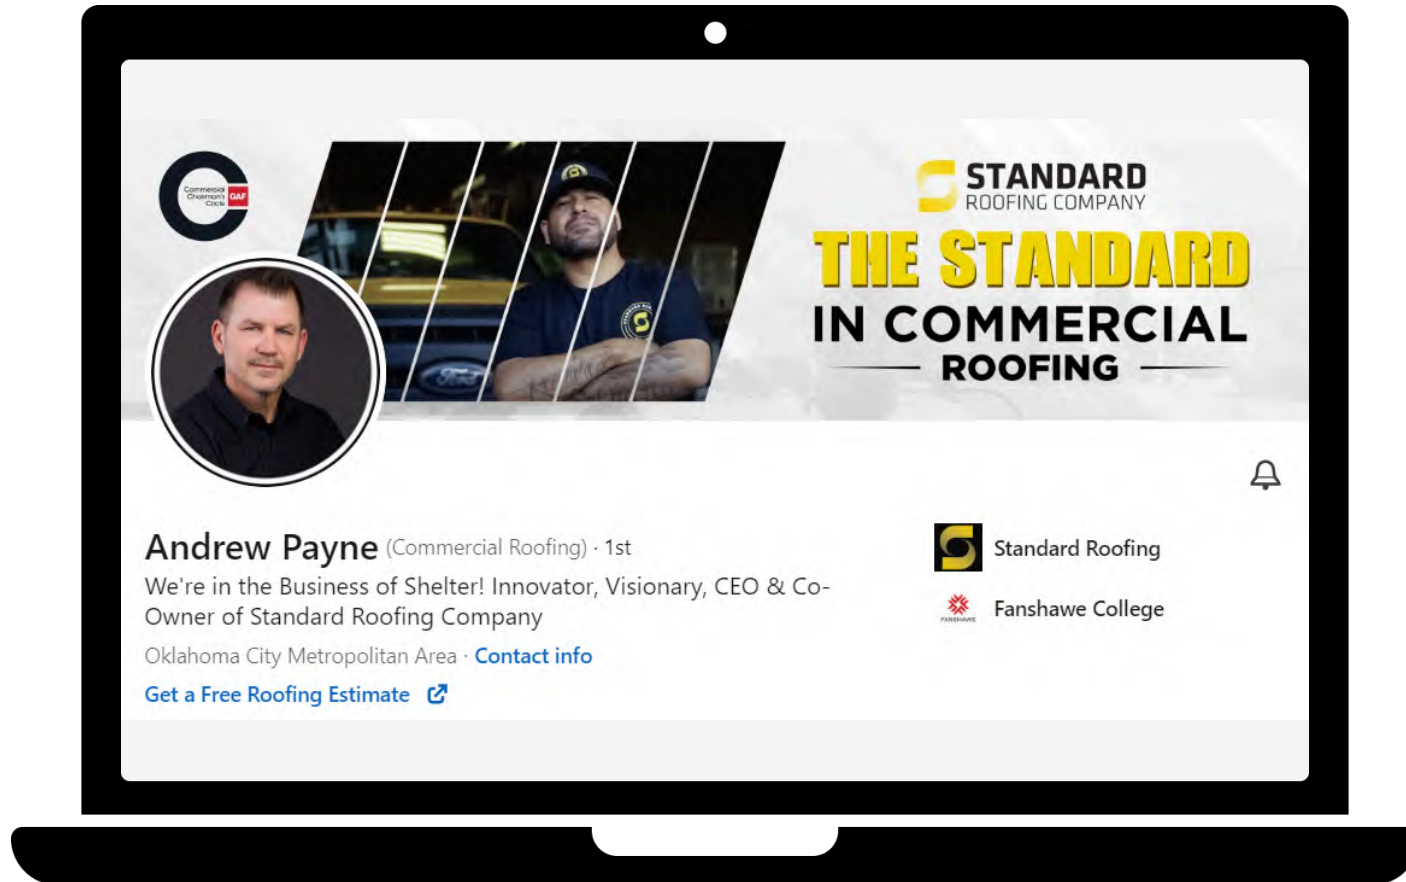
Commercial Chairman's Circle GAF

STANDARD ROOFING COMPANY

THE STANDARD IN COMMERCIAL ROOFING

Andrew Payne (Commercial Roofing) · 1st

We're in the Business of Shelter! Innovator, Visionary, CEO & Co-Owner of Standard Roofing Company

Oklahoma City Metropolitan Area · Contact info

Get a Free Roofing Estimate

Standard Roofing

Fanshawe College